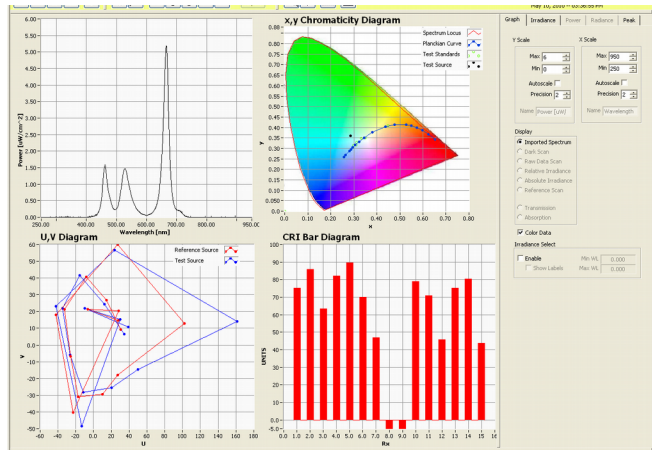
May 10, 2010 — 03:56:55 PM

Graph | Irradiance | Power | Radiance | Peak

6.00
5.50
5.00
4.50
4.00
3.50
3.00
2.50
2.00
1.50
1.00
0.50
0.00
Power [uW/cm^2]
250.00 400.00 500.00 600.00 700.00 950.00
Wavelength [nm]

x,y Chromaticity Diagram
Spectrum Locus
Planckian Curve
Test Standards
Test Source
0.85
0.80
0.70
0.60
0.50
0.40
0.30
0.20
0.10
0.00
y
0.00 0.10 0.20 0.30 0.40 0.50 0.60 0.70 0.80
x

Y Scale
Max 6
Min 0
Autoscale
Precision 2
Name Power [uW]

X Scale
Max 950
Min 250
Autoscale
Precision 2
Name Wavelength

Display
Imported Spectrum
Dark Scan
Raw Data Scan
Relative Irradiance
Absolute Irradiance
Reference Scan
Transmission
Absorption
Color Data

Irradiance Select
Enable
Show Labels
Min WL 0.000
Max WL 0.000

U,V Diagram
Reference Source
Test Source
60
50
40
30
20
10
0
-10
-20
-30
-40
-50
V
-40 -30 -20 -10 0 10 20 30 40 50 60 70 80 90 100 110 120 130 140 150 160 170
U

CRI Bar Diagram
100.0
90.0
80.0
70.0
60.0
50.0
40.0
30.0
20.0
10.0
0.0
-10.0
UNITS
1.0 2.0 3.0 4.0 5.0 6.0 7.0 8.0 9.0 10 11 12 13 14 15 16
Rx